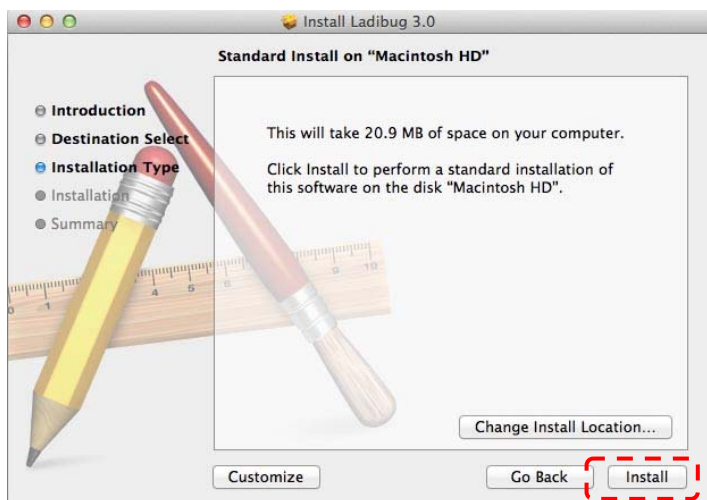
Install Ladibug 3.0

Standard Install on "Macintosh HD"

Introduction
Destination Select
Installation Type
Installation
Summary

This will take 20.9 MB of space on your computer.

Click Install to perform a standard installation of this software on the disk "Macintosh HD".

Change Install Location...

Customize

Go Back

Install